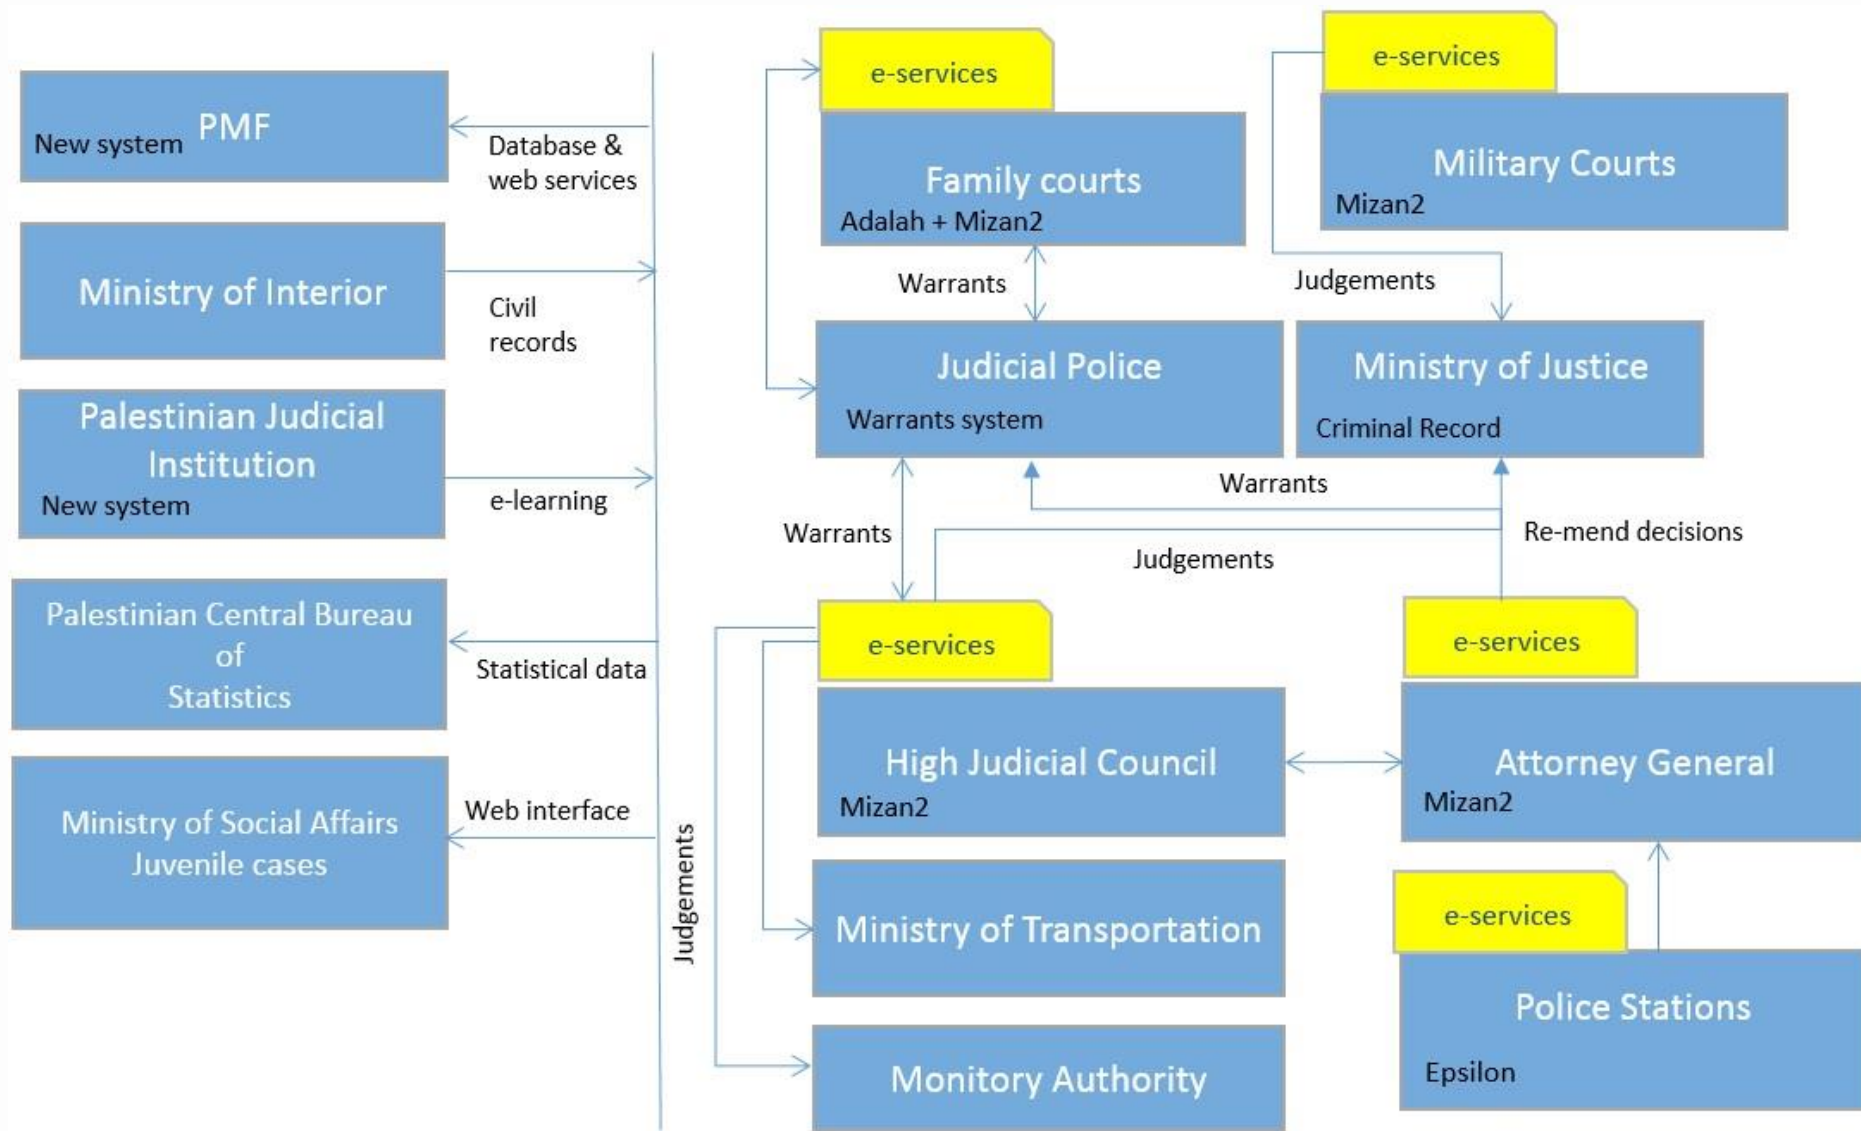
New system PMF

Database & web services

Ministry of Interior

Civil records

Palestinian Judicial Institution
New system

e-learning

Palestinian Central Bureau of Statistics

Statistical data

Ministry of Social Affairs Juvenile cases

Web interface

Judgements

e-services

Family courts
Adalah + Mizan2

e-services

Military Courts
Mizan2

Warrants

Judgements

Judicial Police
Warrants system

Ministry of Justice
Criminal Record

Warrants

Warrants

Re-mend decisions

Judgements

e-services

e-services

High Judicial Council
Mizan2

Attorney General
Mizan2

Ministry of Transportation

e-services

Police Stations
Epsilon

Monitory Authority